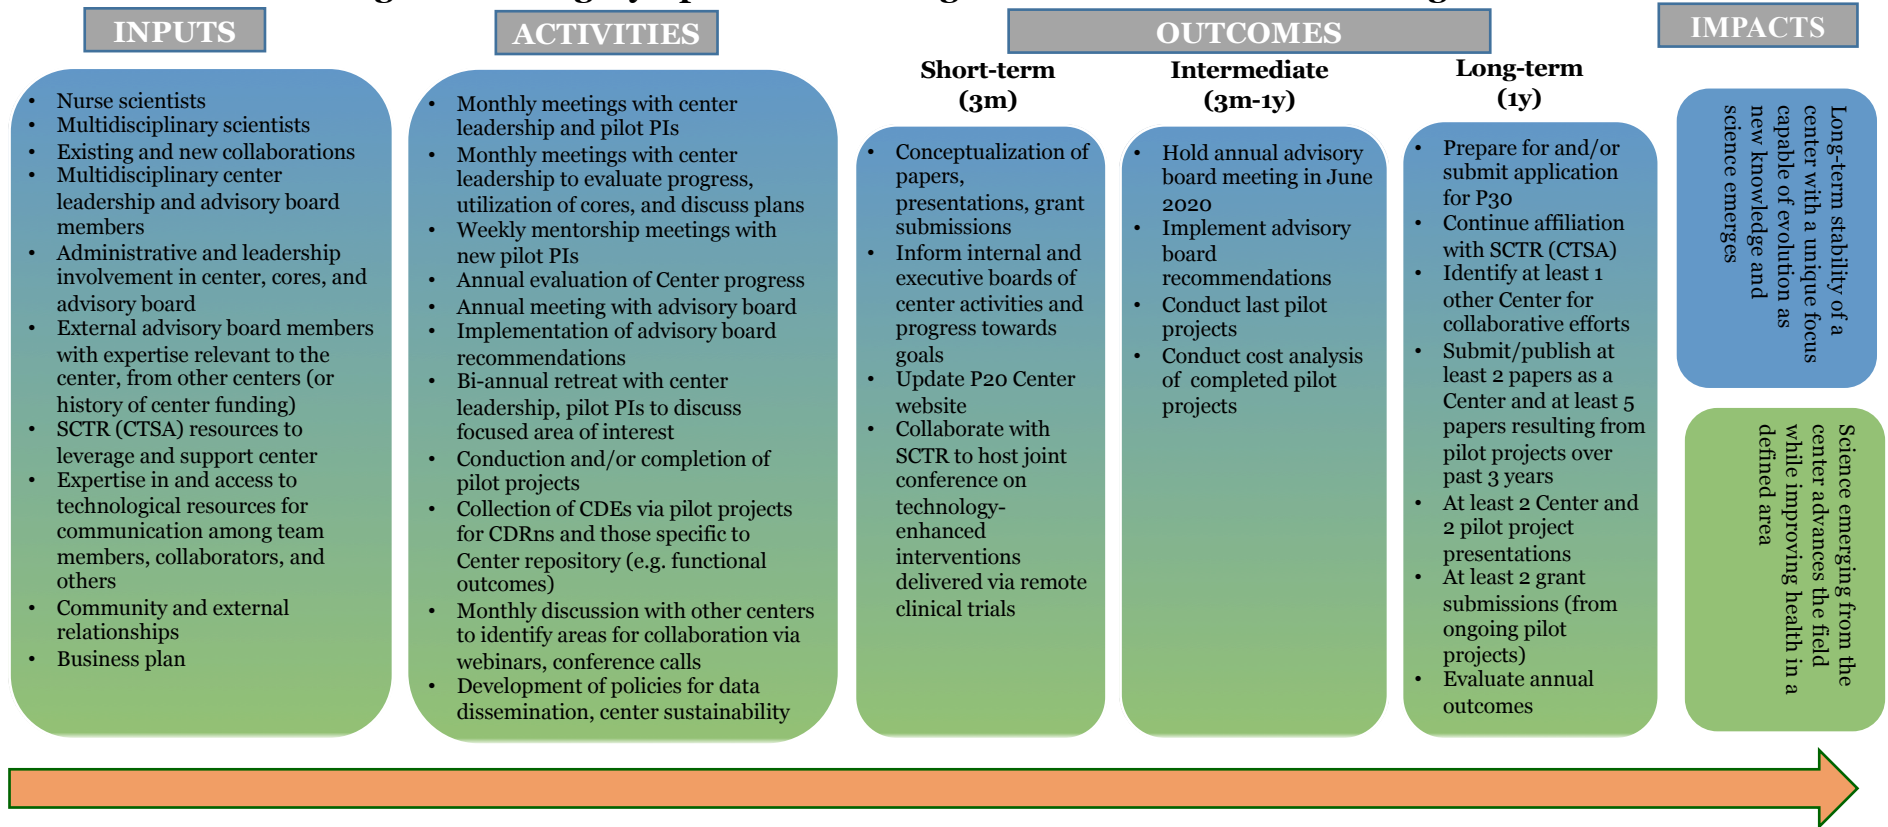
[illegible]

INPUTS

ACTIVITIES

OUTCOMES

IMPACTS

Short-term (3m)

Intermediate (3m-1y)

Long-term (1y)

- Nurse scientists
- Multidisciplinary scientists
- Existing and new collaborations
- Multidisciplinary center leadership and advisory board members
- Administrative and leadership involvement in center, cores, and advisory board
- External advisory board members with expertise relevant to the center, from other centers (or history of center funding)
- SCTR (CTSA) resources to leverage and support center
- Expertise in and access to technological resources for communication among team members, collaborators, and others
- Community and external relationships
- Business plan

- Monthly meetings with center leadership and pilot PIs
- Monthly meetings with center leadership to evaluate progress, utilization of cores, and discuss plans
- Weekly mentorship meetings with new pilot PIs
- Annual evaluation of Center progress
- Annual meeting with advisory board
- Implementation of advisory board recommendations
- Bi-annual retreat with center leadership, pilot PIs to discuss focused area of interest
- Conduction and/or completion of pilot projects
- Collection of CDEs via pilot projects for CDRns and those specific to Center repository (e.g. functional outcomes)
- Monthly discussion with other centers to identify areas for collaboration via webinars, conference calls
- Development of policies for data dissemination, center sustainability

- Conceptualization of papers, presentations, grant submissions
- Inform internal and executive boards of center activities and progress towards goals
- Update P20 Center website
- Collaborate with SCTR to host joint conference on technology-enhanced interventions delivered via remote clinical trials

- Hold annual advisory board meeting in June 2020
- Implement advisory board recommendations
- Conduct last pilot projects
- Conduct cost analysis of completed pilot projects

- Prepare for and/or submit application for P30
- Continue affiliation with SCTR (CTSA)
- Identify at least 1 other Center for collaborative efforts
- Submit/publish at least 2 papers as a Center and at least 5 papers resulting from pilot projects over past 3 years
- At least 2 Center and 2 pilot project presentations
- At least 2 grant submissions (from ongoing pilot projects)
- Evaluate annual outcomes

Long-term stability of a center with a unique focus capable of evolution as new knowledge and science emerges

Science emerging from the center advances the field while improving health in a defined area